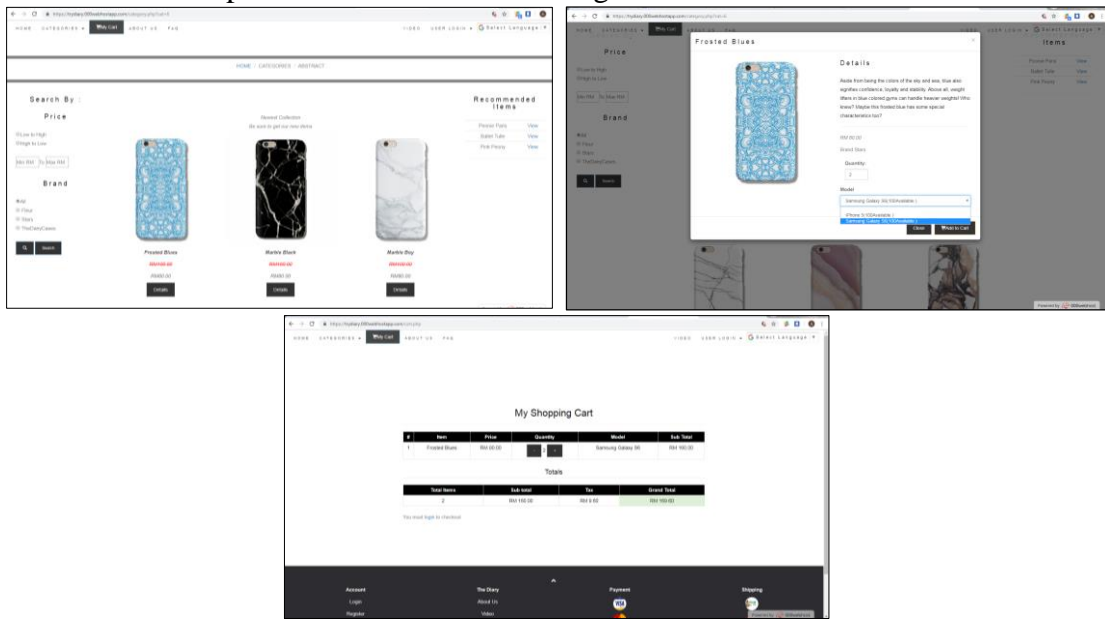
HOME CATEGORIES My Cart ABOUT US FAQ VIDEO USER LOGIN Select Language

HOME / CATEGORIES / ABSTRACT

Search By :

Price

Low to High
High to Low

Min RM To Max RM

Brand

All
Floyd
Thea's
TheDiaryCases

Search

Newest Collection
Be sure to get our new items

Frosted Blues
RM00.00
RM80.00
Details

Marble Black
RM00.00
RM80.00
Details

Marble Bay
RM00.00
RM80.00
Details

Recommended Items

Pioneer Party View
Easter Tube View
Pink Peony View

Frosted Blues

Details

Aside from being the colors of the sky and sea, blue also signifies confidence, loyalty and stability. Above all, weight lifters in blue colored gyms can handle heavier weights! Who knew? Maybe this frosted blue has some special characteristics too?

RM 00.00
Brand: Diary

Quantity:
2

Model
Samsung Galaxy S6(100Available)
iPhone 5(100Available)
Samsung Galaxy S6(100Available)

Close Add to Cart

My Shopping Cart

| # | Item | Price | Quantity | Model | Sub Total |
|---|---|---|---|---|---|
| 1 | Frosted Blues | RM 00.00 | - 2 + | Samsung Galaxy S6 | RM 160.00 |

Totals

| Total Items | Sub total | Tax | Grand Total |
|---|---|---|---|
| 2 | RM 160.00 | RM 9.60 | RM 169.60 |

You must login to checkout

Account
Login
Register

The Diary
About Us
Video

Payment

Shipping